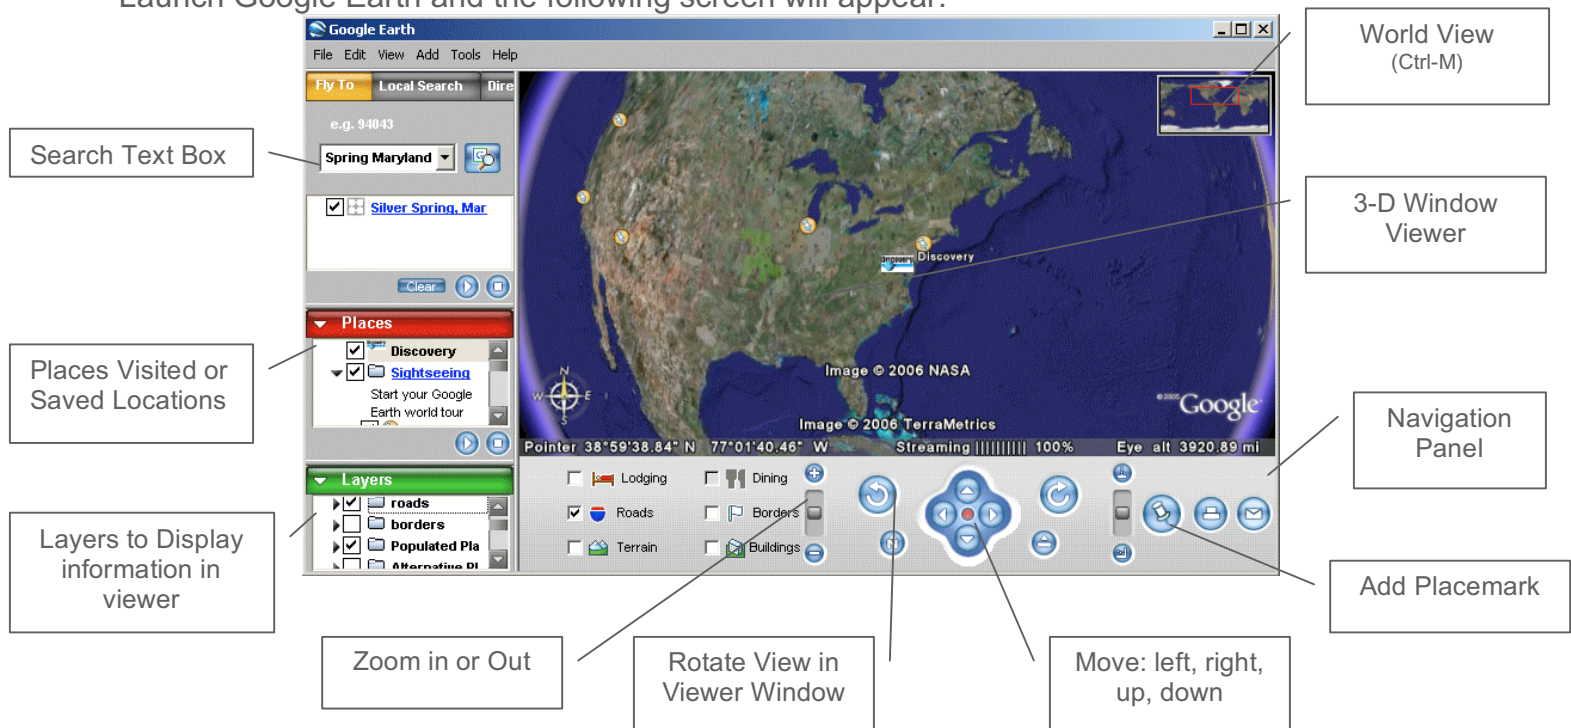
Launch Google Earth and the following screen will appear:

Google Earth
File Edit View Add Tools Help
Fly To Local Search Dire
e.g. 94043
Spring Maryland
Silver Spring, Mar
Clear
Places
Discovery
Sightseeing
Start your Google Earth world tour
Layers
roads
borders
Populated Pla
Alternative Pl

Discovery
Image © 2006 NASA
Image © 2006 TerraMetrics
©2006 Google
Pointer 38°59'38.84" N 77°01'40.46" W Streaming |||||||||| 100% Eye alt 3920.89 mi

Lodging Dining
Roads Borders
Terrain Buildings

World View (Ctrl-M)

Search Text Box

3-D Window Viewer

Places Visited or Saved Locations

Navigation Panel

Layers to Display information in viewer

Add Placemark

Zoom in or Out

Rotate View in Viewer Window

Move: left, right, up, down